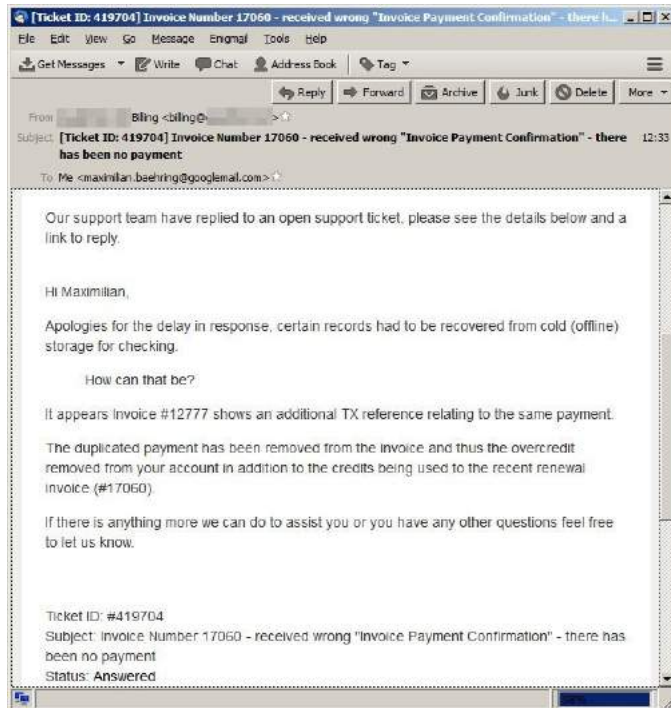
[Ticket ID: 419704] Invoice Number 17060 - received wrong "Invoice Payment Confirmation" - there h...

File Edit View Go Message Enigmail Tools Help

Get Messages Write Chat Address Book Tag

Reply Forward Archive Junk Delete More

From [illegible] Billing <billing@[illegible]>

Subject [Ticket ID: 419704] Invoice Number 17060 - received wrong "Invoice Payment Confirmation" - there has been no payment 12:33

To Me <maximilian.baehring@googlemail.com>

Our support team have replied to an open support ticket, please see the details below and a link to reply.

Hi Maximilian,

Apologies for the delay in response, certain records had to be recovered from cold (offline) storage for checking.

How can that be?

It appears Invoice #12777 shows an additional TX reference relating to the same payment.

The duplicated payment has been removed from the invoice and thus the overcredit removed from your account in addition to the credits being used to the recent renewal invoice (#17060).

If there is anything more we can do to assist you or you have any other questions feel free to let us know.

Ticket ID: #419704
Subject: Invoice Number 17060 - received wrong "Invoice Payment Confirmation" - there has been no payment
Status: Answered